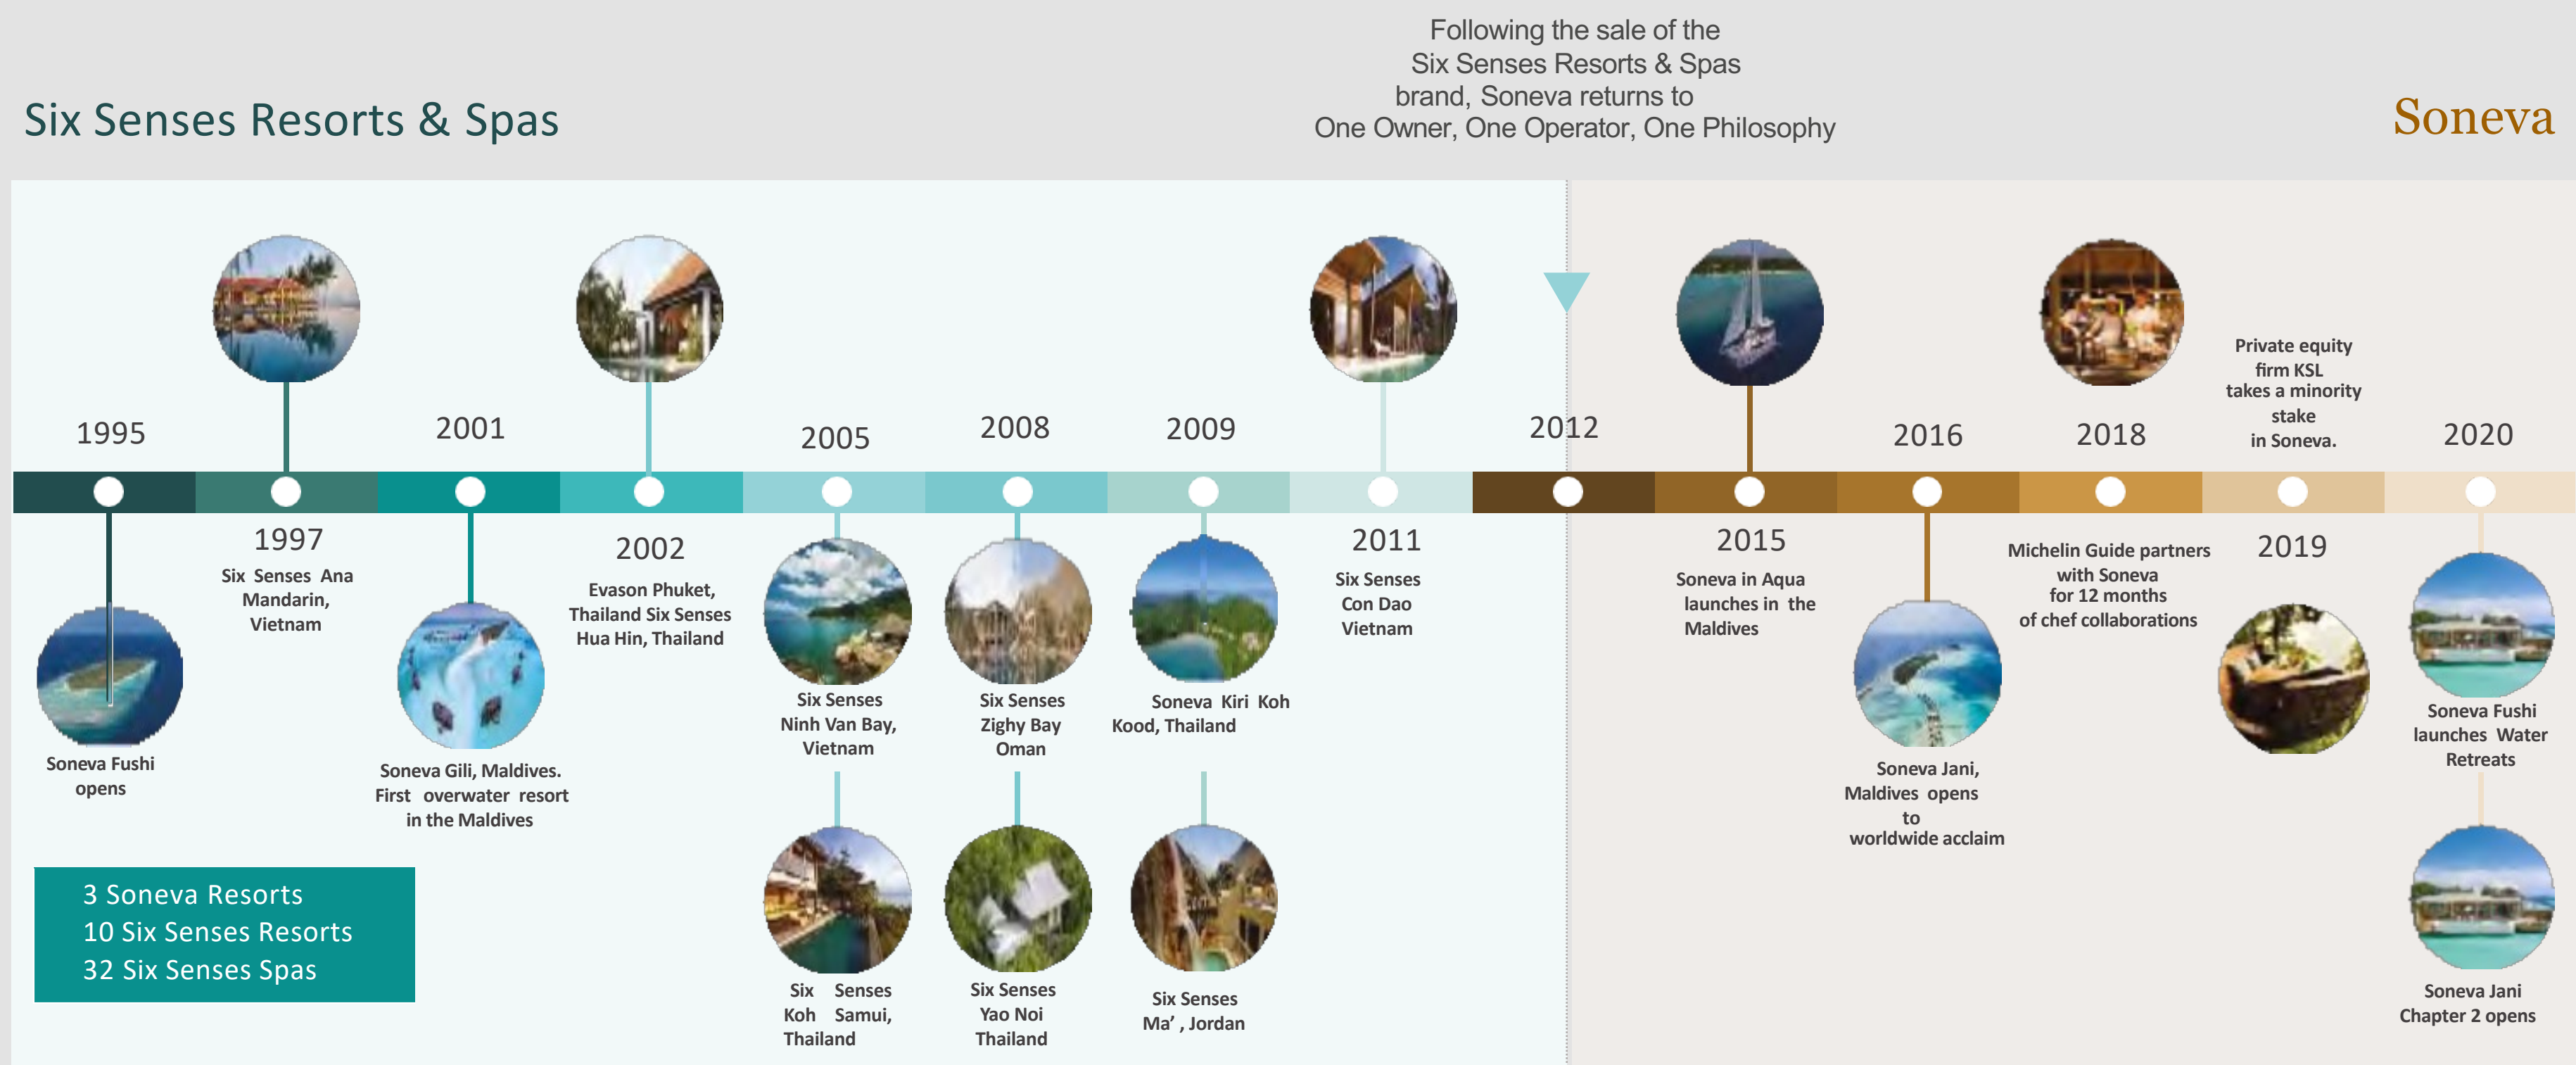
Six Senses Resorts & Spas

Following the sale of the Six Senses Resorts & Spas brand, Soneva returns to One Owner, One Operator, One Philosophy

Soneva

1995

Soneva Fushi opens

1997

Six Senses Ana Mandarin, Vietnam

2001

Soneva Gili, Maldives. First overwater resort in the Maldives

2002

Evason Phuket, Thailand Six Senses Hua Hin, Thailand

2005

Six Senses Ninh Van Bay, Vietnam

Six Senses Koh Samui, Thailand

2008

Six Senses Zighy Bay Oman

Six Senses Yao Noi Thailand

2009

Soneva Kiri Koh Kood, Thailand

Six Senses Ma' , Jordan

2011

Six Senses Con Dao Vietnam

2012

2015

Soneva in Aqua launches in the Maldives

2016

Soneva Jani, Maldives opens to worldwide acclaim

2018

Michelin Guide partners with Soneva for 12 months of chef collaborations

Private equity firm KSL takes a minority stake in Soneva.

2019

2020

Soneva Fushi launches Water Retreats

Soneva Jani Chapter 2 opens

3 Soneva Resorts
10 Six Senses Resorts
32 Six Senses Spas